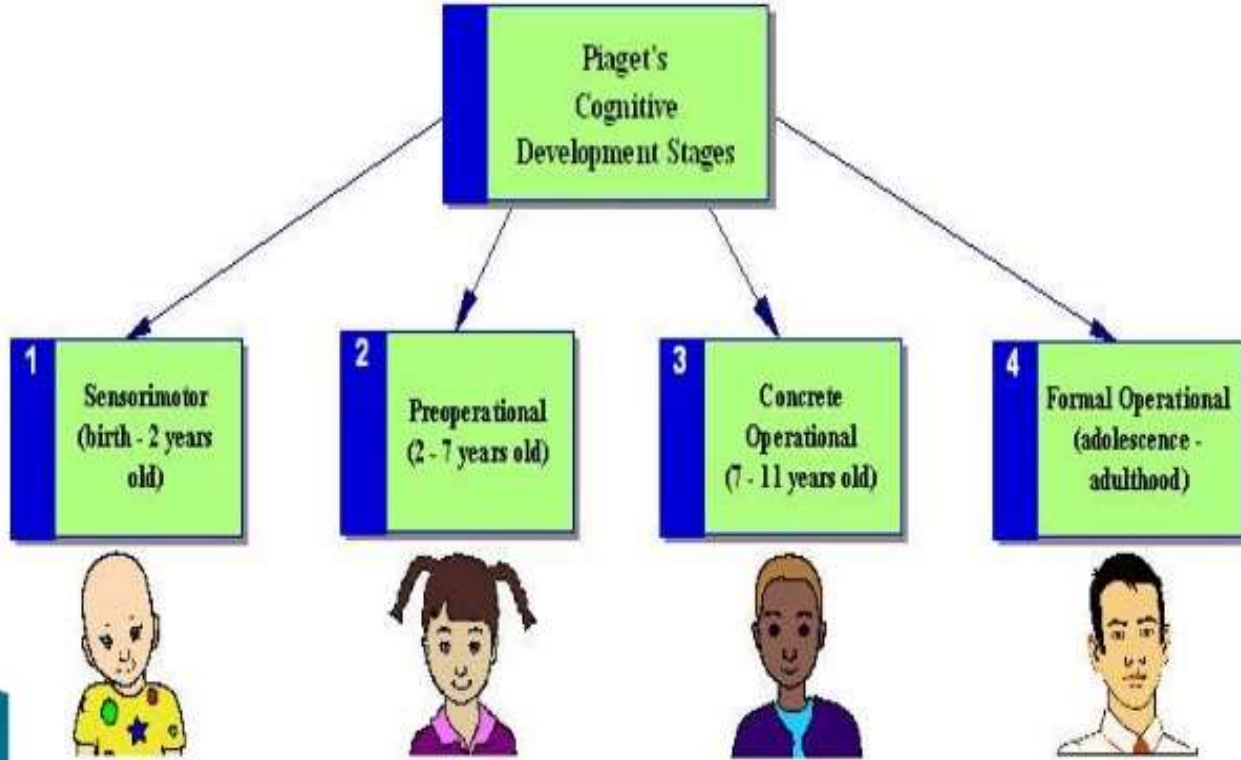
Piaget's Cognitive Development Stages

1
Sensorimotor (birth - 2 years old)

2
Preoperational (2 - 7 years old)

3
Concrete Operational (7 - 11 years old)

4
Formal Operational (adolescence - adulthood)